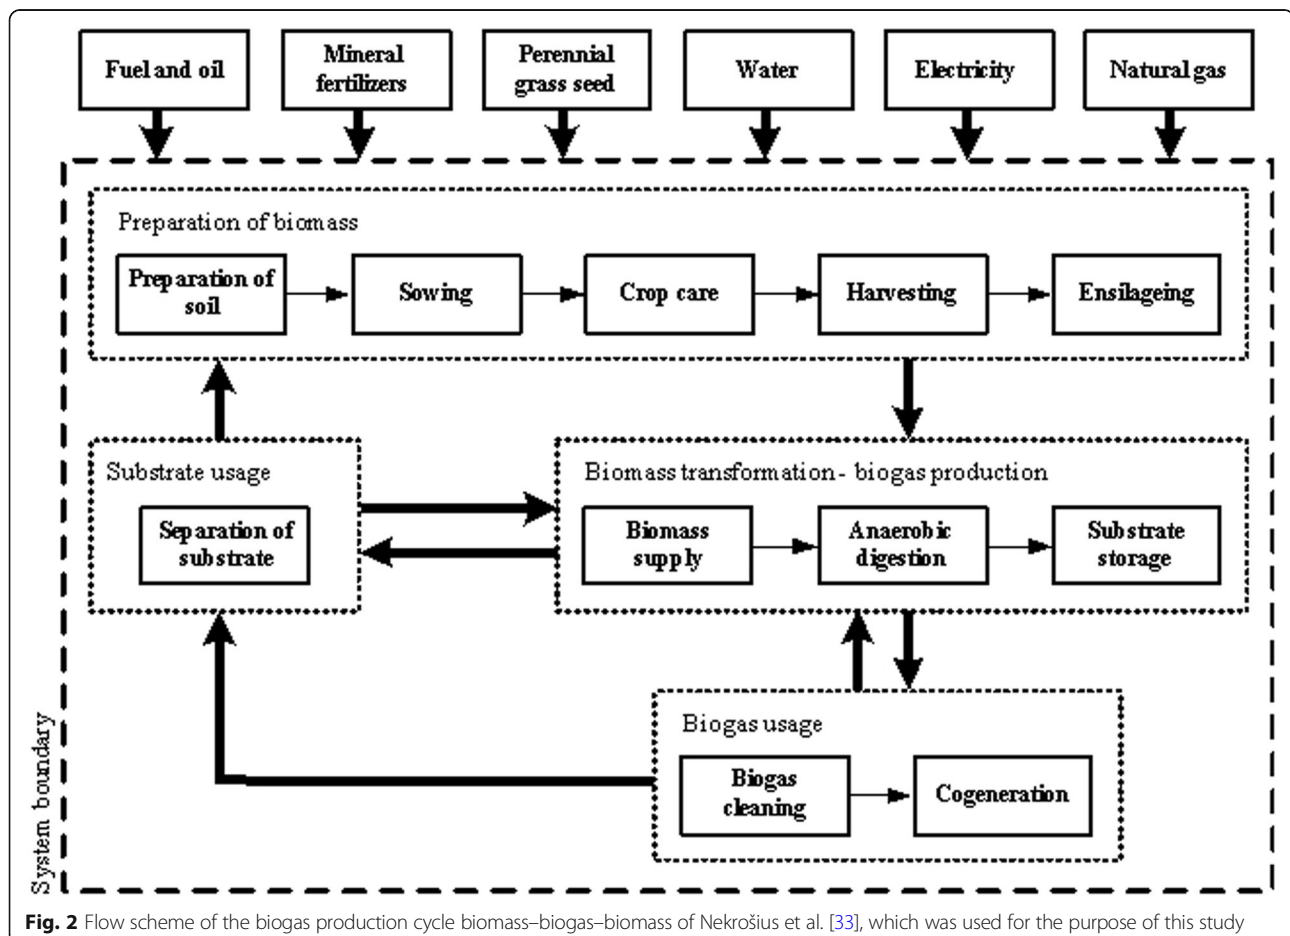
Fuel and oil

Mineral fertilizers

Perennial grass seed

Water

Electricity

Natural gas

Preparation of biomass

Preparation of soil

Sowing

Crop care

Harvesting

Ensilageing

Substrate usage

Separation of substrate

Biomass transformation - biogas production

Biomass supply

Anaerobic digestion

Substrate storage

Biogas usage

Biogas cleaning

Cogeneration

System boundary

**Fig. 2** Flow scheme of the biogas production cycle biomass–biogas–biomass of Nekrošius et al. [33], which was used for the purpose of this study